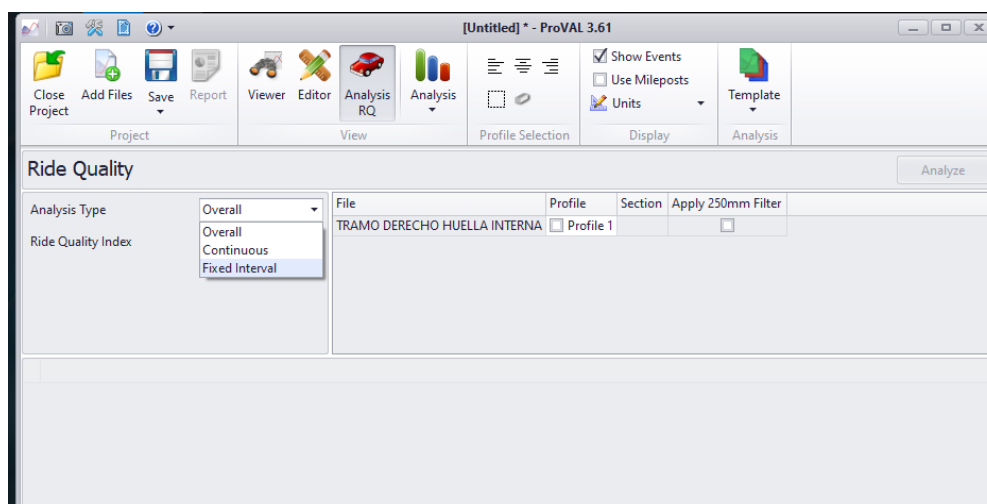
[Untitled] * - ProVAL 3.61

Close Project
Add Files
Save
Report
Project

Viewer
Editor
Analysis RQ
Analysis
View

Profile Selection

Show Events
Use Mileposts
Units
Display

Template
Analysis

Ride Quality

Analyze

Analysis Type
Overall
Overall
Continuous
Fixed Interval
Ride Quality Index

| File | Profile | Section | Apply 250mm Filter |
|---|---|---|---|
| TRAMO DERECHO HUELLA INTERNA | Profile 1 | | |